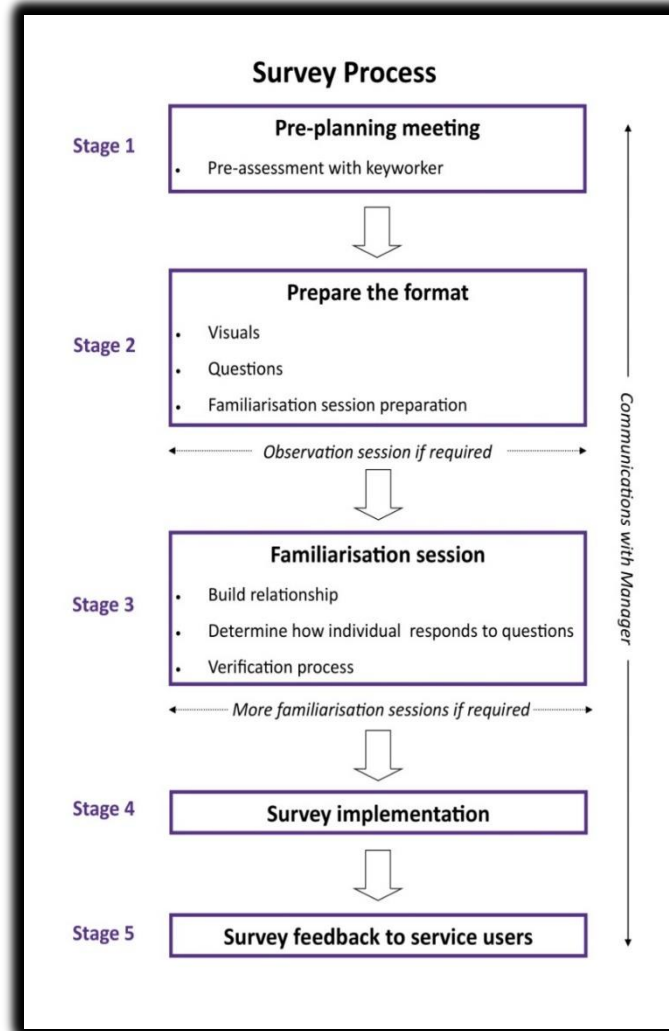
Survey Process

Stage 1

Pre-planning meeting

- Pre-assessment with keyworker

Stage 2

Prepare the format

- Visuals
- Questions
- Familiarisation session preparation

Observation session if required

Stage 3

Familiarisation session

- Build relationship
- Determine how individual responds to questions
- Verification process

More familiarisation sessions if required

Stage 4

Survey implementation

Stage 5

Survey feedback to service users

Communications with Manager